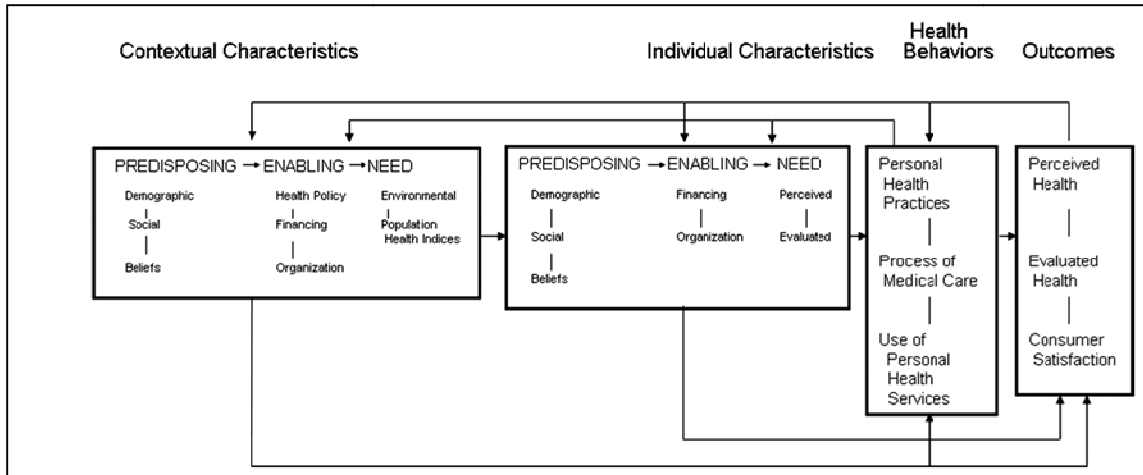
Contextual Characteristics

Individual Characteristics

Health Behaviors

Outcomes

PREDISPOSING → ENABLING → NEED

Demographic

Social

Beliefs

Health Policy

Financing

Organization

Environmental

Population Health Indices

PREDISPOSING → ENABLING → NEED

Demographic

Social

Beliefs

Financing

Organization

Perceived

Evaluated

Personal Health Practices

Process of Medical Care

Use of Personal Health Services

Perceived Health

Evaluated Health

Consumer Satisfaction